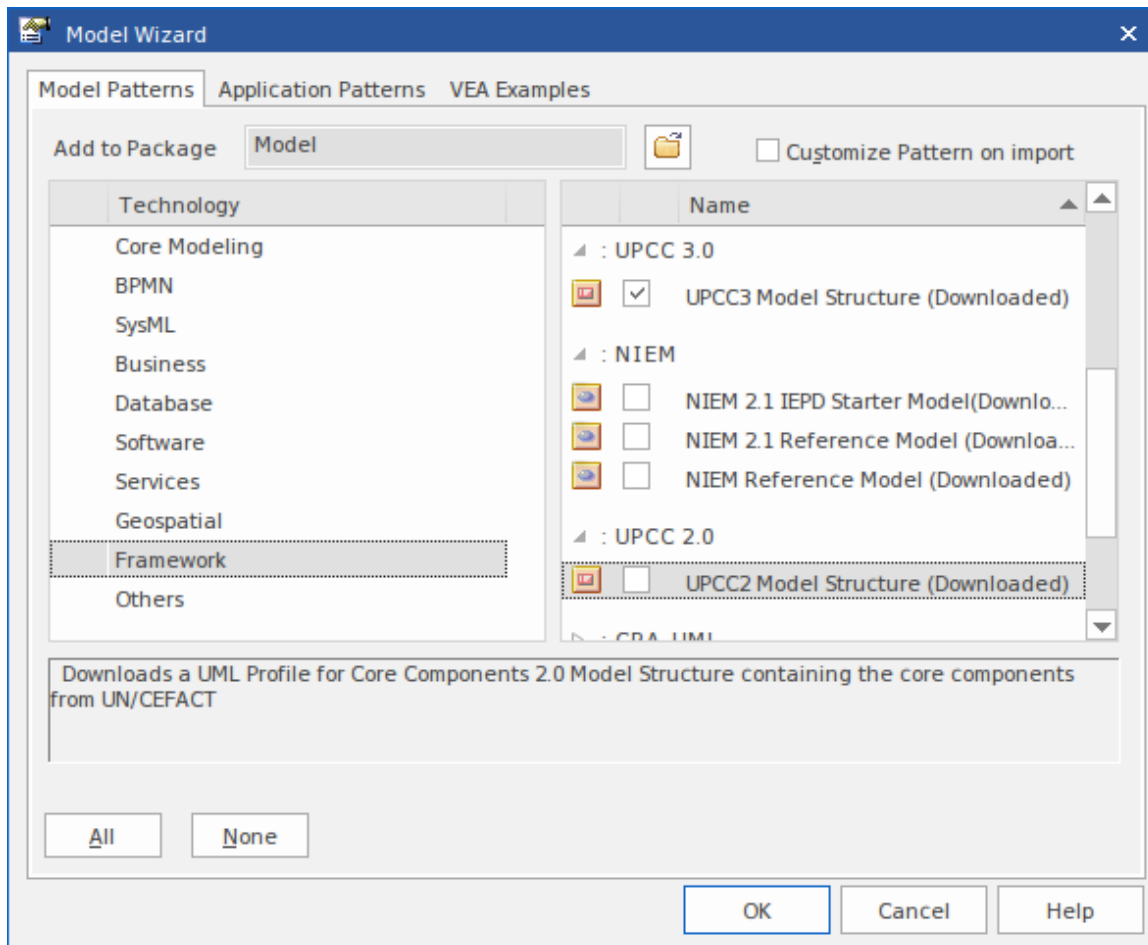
Model Wizard

Model Patterns Application Patterns VEA Examples

Add to Package Model

Customize Pattern on import

| Technology |
|---|
| Core Modeling |
| BPMN |
| SysML |
| Business |
| Database |
| Software |
| Services |
| Geospatial |
| Framework |
| Others |

Name

: UPCC 3.0

UPCC3 Model Structure (Downloaded)

: NIEM

NIEM 2.1 IEPD Starter Model(Downlo...

NIEM 2.1 Reference Model (Downloa...

NIEM Reference Model (Downloaded)

: UPCC 2.0

UPCC2 Model Structure (Downloaded)

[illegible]

Downloads a UML Profile for Core Components 2.0 Model Structure containing the core components from UN/CEFACT

All None

OK Cancel Help